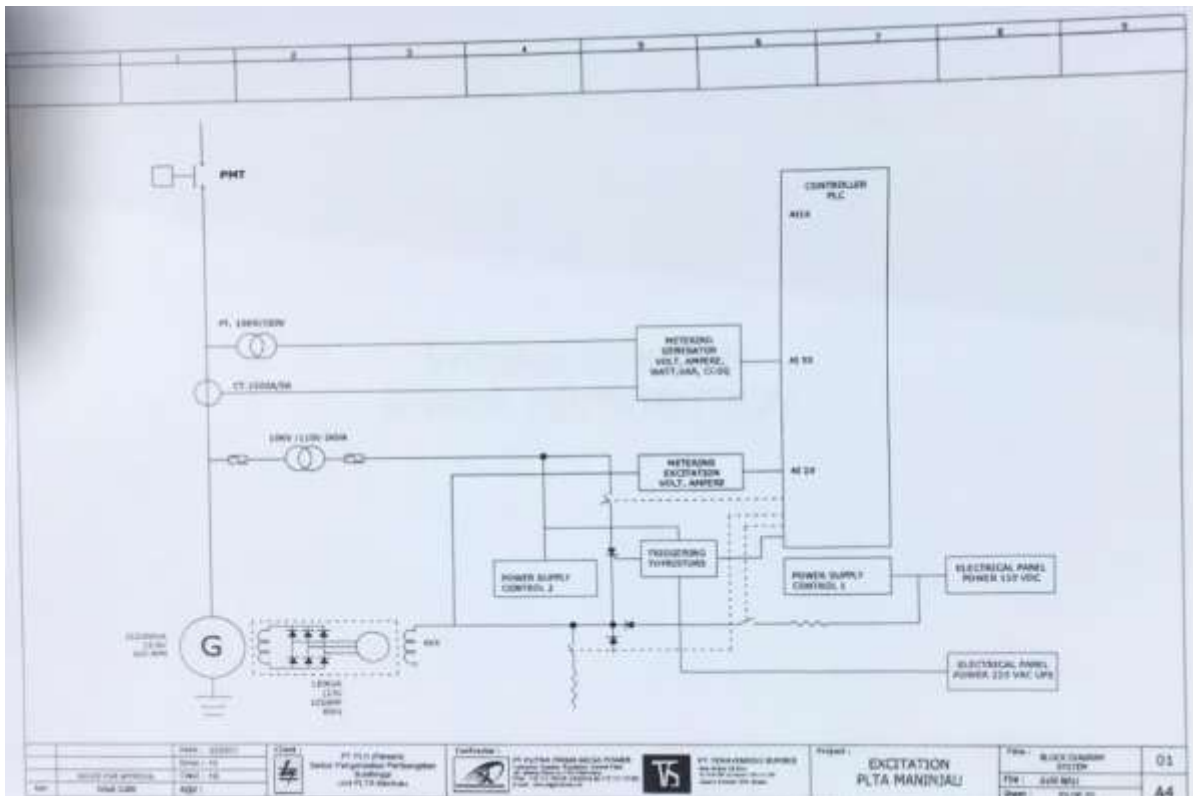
1 2 3 4 5 6 7 8 9

PMT

CONTROLLER PLC

MICA

PT. 10000/100V

METERING GENERATOR VOLT, AMPERE, WATT,VAR, COS

AI 50

CT 1000A/5A

10KV /110V 300A

METERING EXCITATION VOLT, AMPERE

AI 24

TRIGGERING THYRISTORS

POWER SUPPLY CONTROL 2

POWER SUPPLY CONTROL 1

ELECTRICAL PANEL POWER 110 VDC

G

EXX

ELECTRICAL PANEL POWER 220 VAC UPS

Client : PT PLN (Persero)

Contractor : PT PUTRA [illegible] POWER

PT TERAVERSIO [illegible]

Project :

EXCITATION PLTA MANINJAU

Title : BLOCK DIAGRAM SYSTEM

01

A4